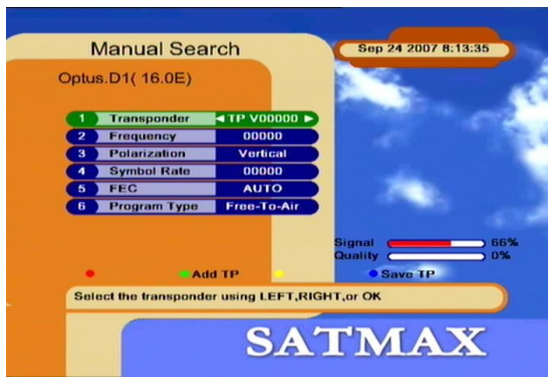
Manual Search

Sep 24 2007 8:13:35

Optus.D1( 16.0E)

| | | |
|---|---|---|
| 1 | Transponder | ◄ TP V00000 ► |
| 2 | Frequency | 00000 |
| 3 | Polarization | Vertical |
| 4 | Symbol Rate | 00000 |
| 5 | FEC | AUTO |
| 6 | Program Type | Free-To-Air |

Signal 66%
Quality 0%

Add TP

Save TP

Select the transponder using LEFT,RIGHT,or OK

SATMAX